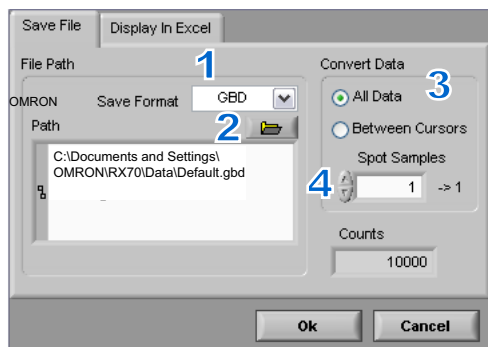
Save File

Display In Excel

File Path

1

OMRON

Save Format

GBD

Path

2

C:\Documents and Settings\OMRON\RX70\Data\Default.gbd

Convert Data

3

All Data

Between Cursors

Spot Samples

4

1

-> 1

Counts

10000

Ok

Cancel